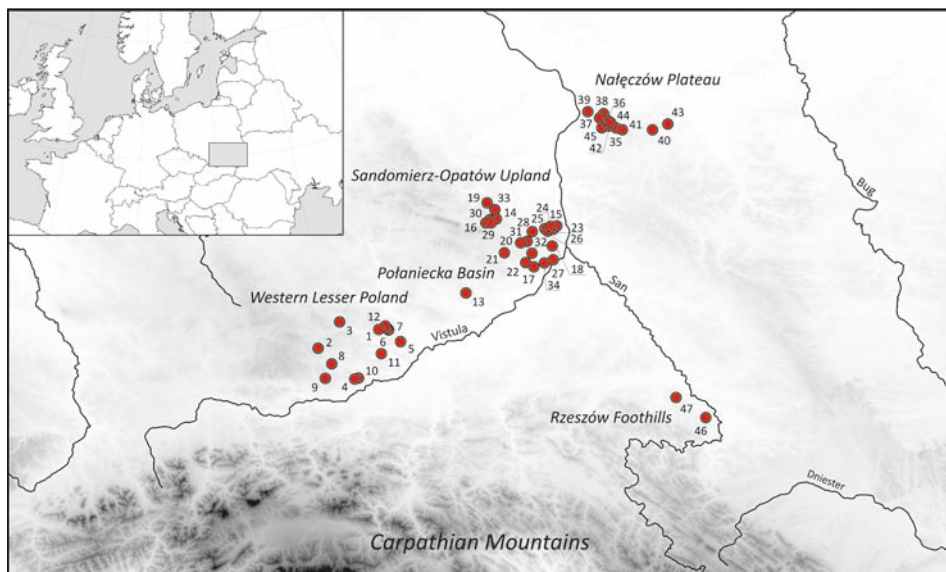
Nałęczów Plateau

39 38 36 44 37 41 43 45 35 40 42

Sandomierz-Opatów Upland

19 33 30 14 16 29 24 28 25 15 31 23 20 32 26 21 22 17 27 18 34

Bug

Połaniecka Basin

13

San

Western Lesser Poland

12 3 1 7 6 5 2 8 11 10 9 4

Vistula

Rzeszów Foothills

47 46

Dniester

Carpathian Mountains